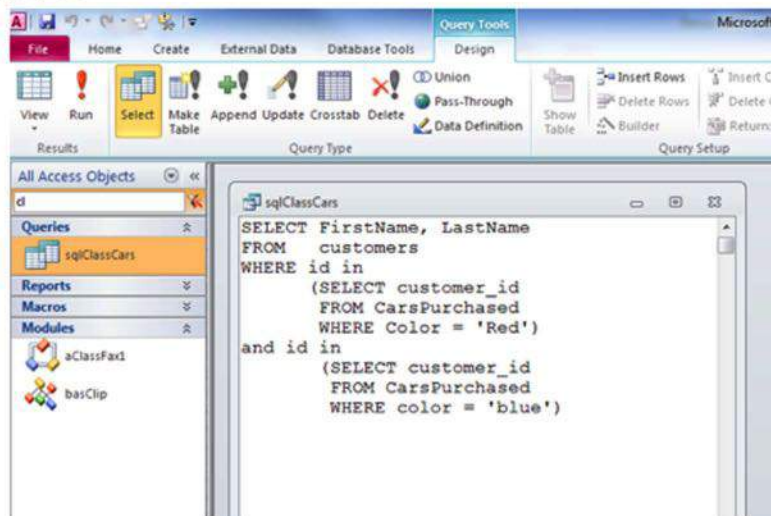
A Query Tools Microsof

File Home Create External Data Database Tools Design

View Run Select Make Table Append Update Crosstab Delete Union Pass-Through Data Definition Show Table Insert Rows Delete Rows Builder Insert C Delete Return

Results Query Type Query Setup

All Access Objects

d

Queries

sqlClassCars

Reports

Macros

Modules

aClassFax1

basClip

sqlClassCars

SELECT FirstName, LastName
FROM customers
WHERE id in
(SELECT customer_id
FROM CarsPurchased
WHERE Color = 'Red')
and id in
(SELECT customer_id
FROM CarsPurchased
WHERE color = 'blue')